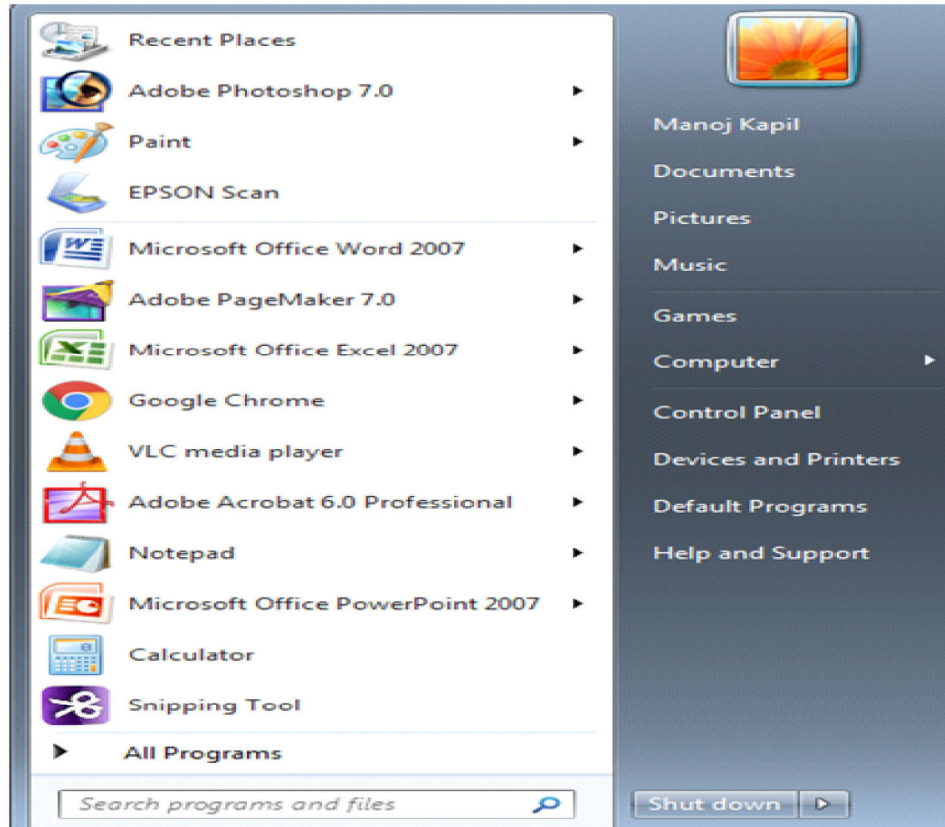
Recent Places
Adobe Photoshop 7.0
Paint
EPSON Scan
Microsoft Office Word 2007
Adobe PageMaker 7.0
Microsoft Office Excel 2007
Google Chrome
VLC media player
Adobe Acrobat 6.0 Professional
Notepad
Microsoft Office PowerPoint 2007
Calculator
Snipping Tool
All Programs
Search programs and files

Manoj Kapil
Documents
Pictures
Music
Games
Computer
Control Panel
Devices and Printers
Default Programs
Help and Support
Shut down